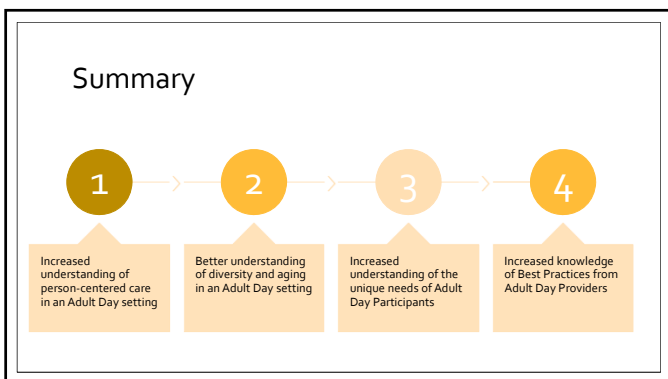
Summary

1

Increased understanding of person-centered care in an Adult Day setting

2

Better understanding of diversity and aging in an Adult Day setting

3

Increased understanding of the unique needs of Adult Day Participants

4

Increased knowledge of Best Practices from Adult Day Providers